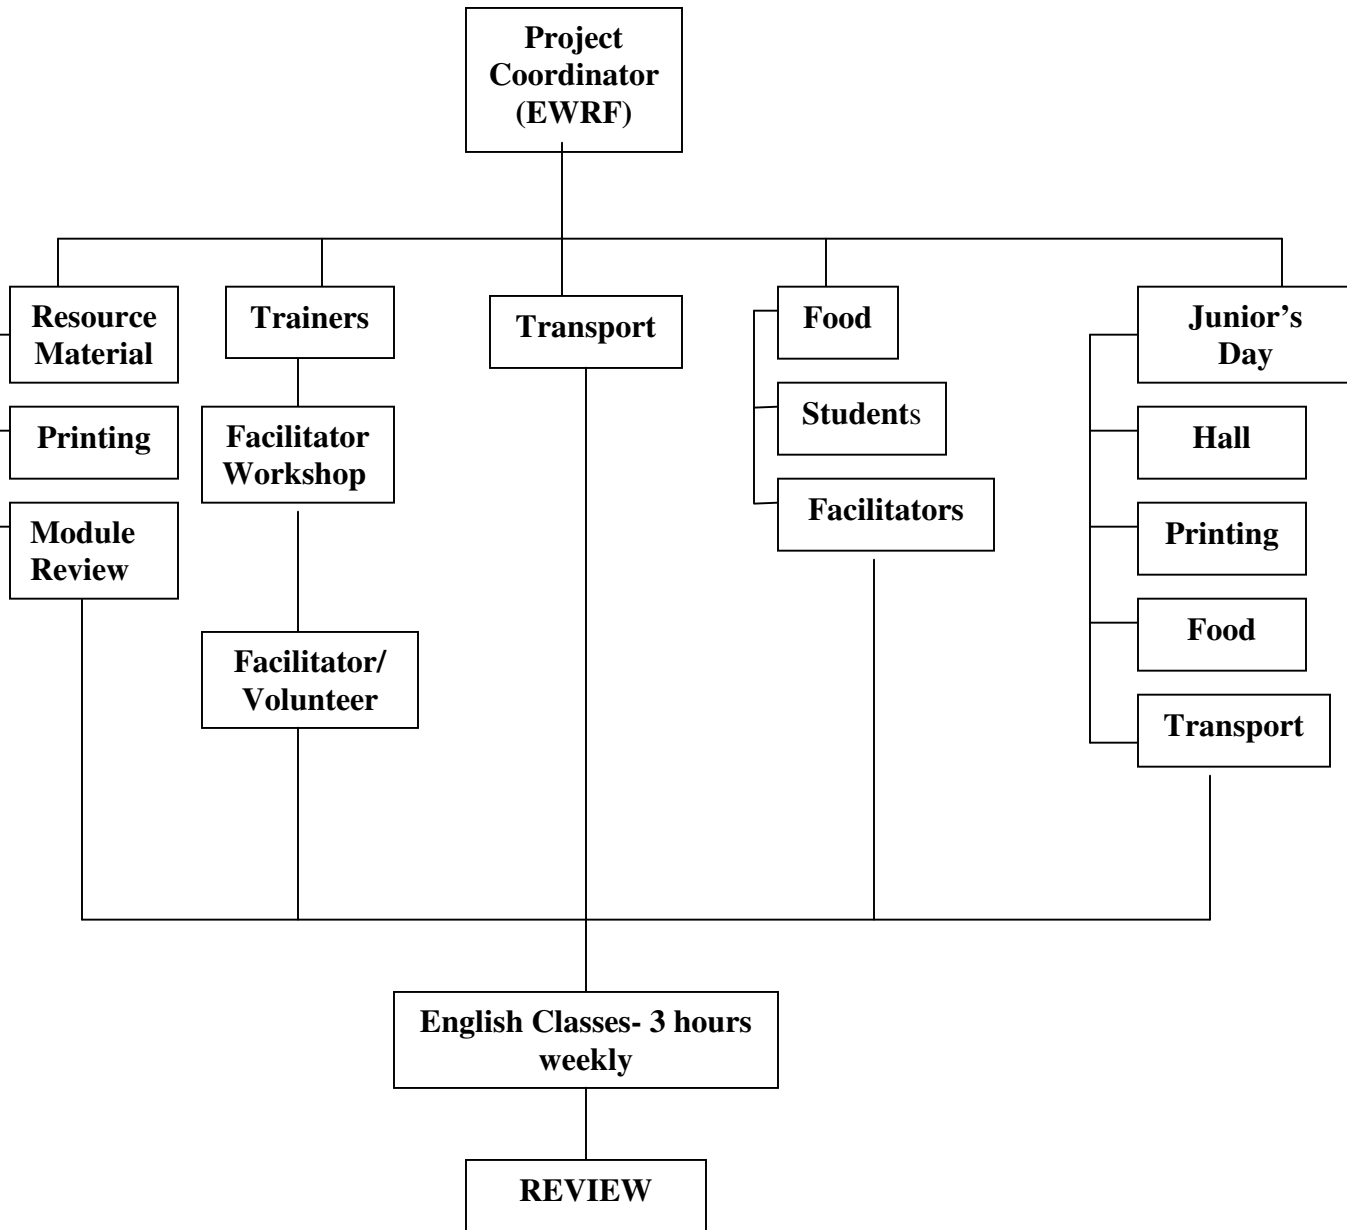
Project Coordinator (EWRF)

Resource Material

Printing

Module Review

Trainers

Facilitator Workshop

Facilitator/ Volunteer

Transport

Food

Students

Facilitators

Junior's Day

Hall

Printing

Food

Transport

English Classes- 3 hours weekly

REVIEW